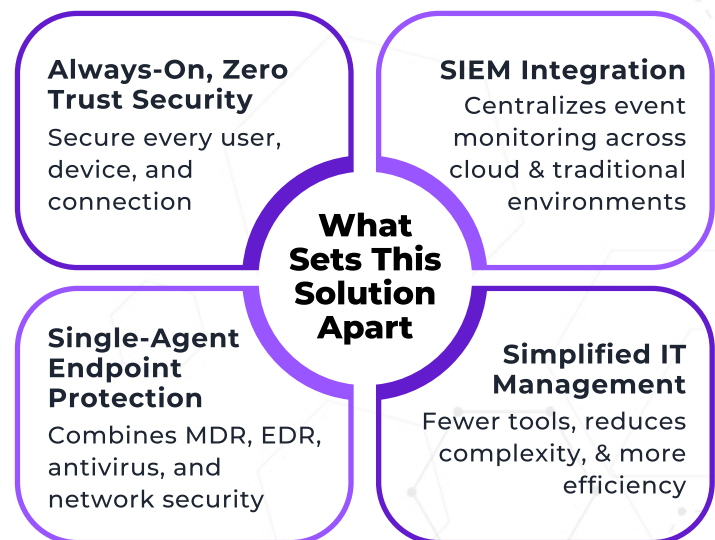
Always-On, Zero Trust Security

Secure every user, device, and connection

SIEM Integration

Centralizes event monitoring across cloud & traditional environments

What Sets This Solution Apart

Single-Agent Endpoint Protection

Combines MDR, EDR, antivirus, and network security

Simplified IT Management

Fewer tools, reduces complexity, & more efficiency